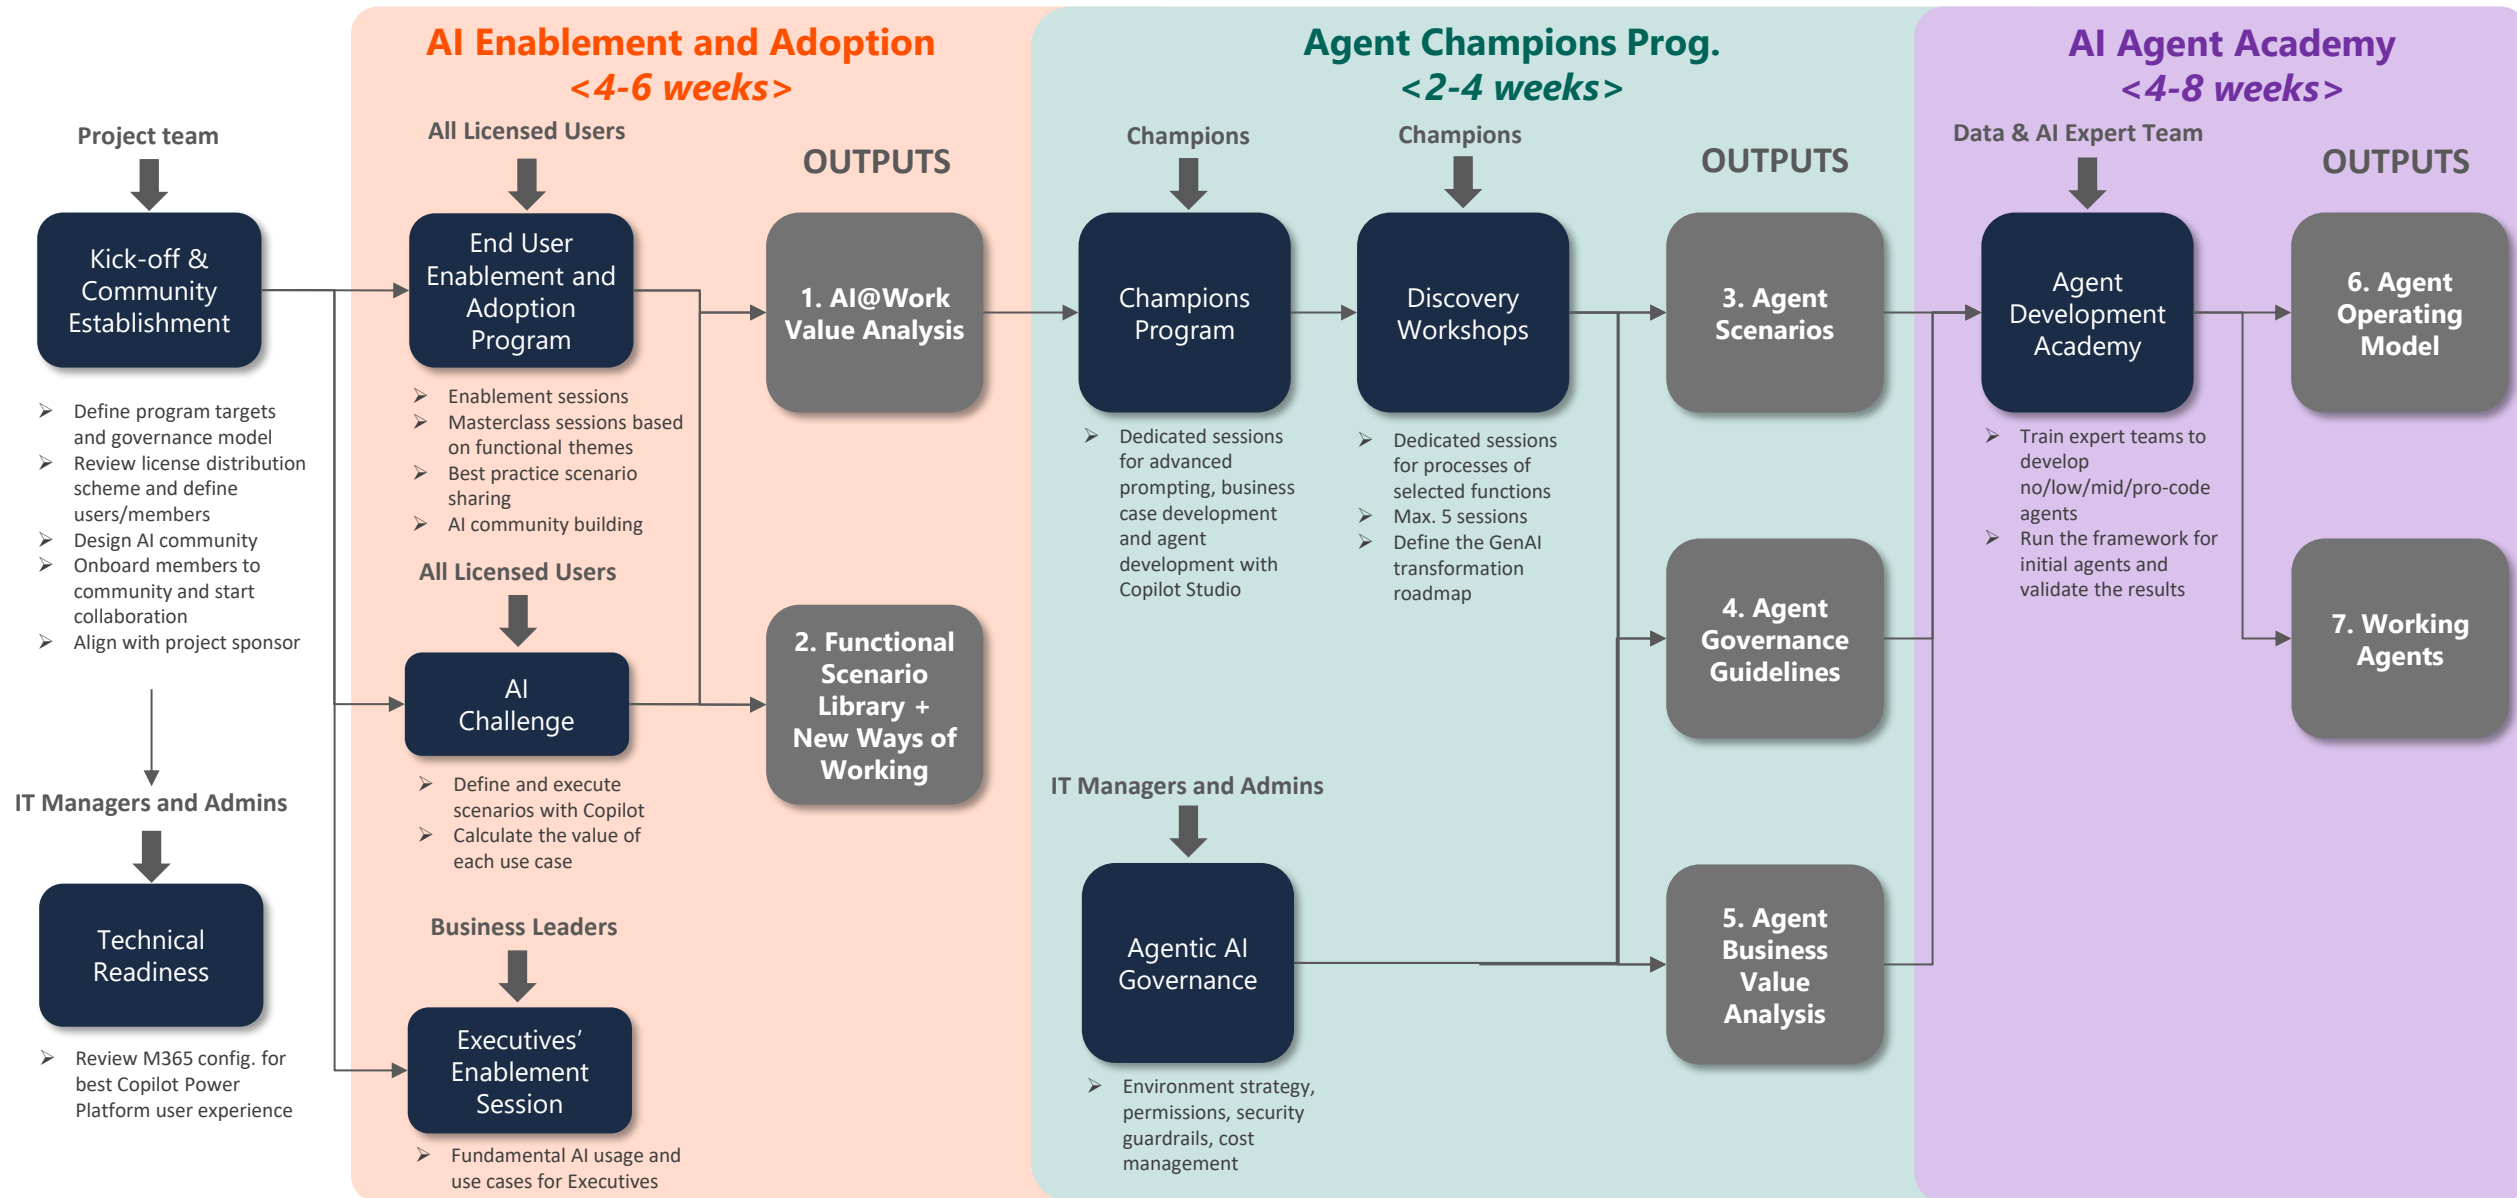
Project team

Kick-off & Community Establishment

➢ Define program targets and governance model
➢ Review license distribution scheme and define users/members
➢ Design AI community
➢ Onboard members to community and start collaboration
➢ Align with project sponsor

IT Managers and Admins

Technical Readiness

➢ Review M365 config. for best Copilot Power Platform user experience

AI Enablement and Adoption
<4-6 weeks>

All Licensed Users

End User Enablement and Adoption Program

➢ Enablement sessions
➢ Masterclass sessions based on functional themes
➢ Best practice scenario sharing
➢ AI community building

All Licensed Users

AI Challenge

➢ Define and execute scenarios with Copilot
➢ Calculate the value of each use case

Business Leaders

Executives' Enablement Session

➢ Fundamental AI usage and use cases for Executives

OUTPUTS

1. AI@Work Value Analysis

2. Functional Scenario Library + New Ways of Working

Agent Champions Prog.
<2-4 weeks>

Champions

Champions Program

➢ Dedicated sessions for advanced prompting, business case development and agent development with Copilot Studio

Champions

Discovery Workshops

➢ Dedicated sessions for processes of selected functions
➢ Max. 5 sessions
➢ Define the GenAI transformation roadmap

IT Managers and Admins

Agentic AI Governance

➢ Environment strategy, permissions, security guardrails, cost management

OUTPUTS

3. Agent Scenarios

4. Agent Governance Guidelines

5. Agent Business Value Analysis

AI Agent Academy
<4-8 weeks>

Data & AI Expert Team

Agent Development Academy

➢ Train expert teams to develop no/low/mid/pro-code agents
➢ Run the framework for initial agents and validate the results

OUTPUTS

6. Agent Operating Model

7. Working Agents